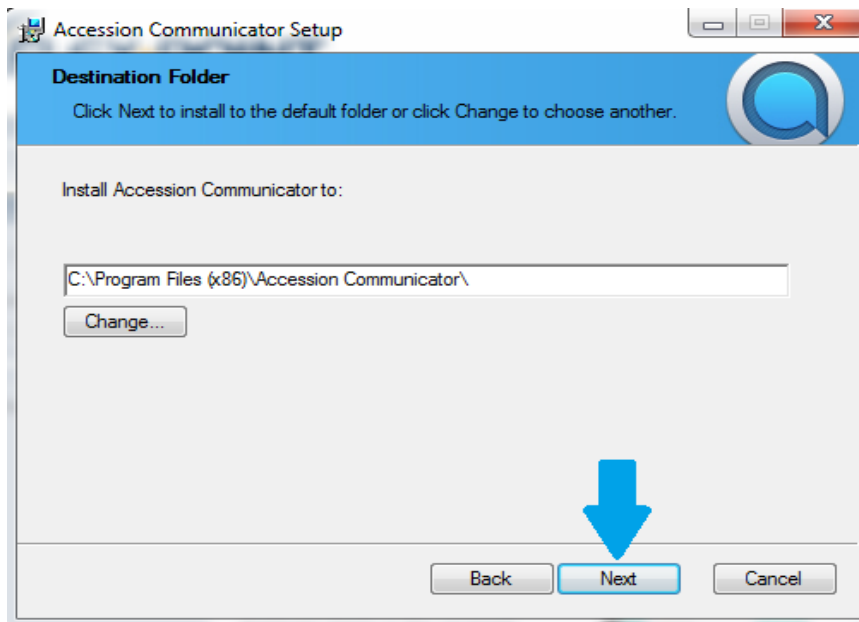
Accession Communicator Setup

Destination Folder

Click Next to install to the default folder or click Change to choose another.

Install Accession Communicator to:

C:\Program Files (x86)\Accession Communicator\

Change...

Back

Next

Cancel